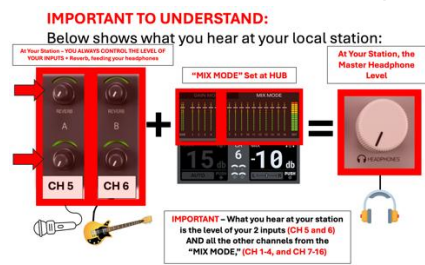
IMPORTANT TO UNDERSTAND:

Below shows what you hear at your local station:

At Your Station – YOU ALWAYS CONTROL THE LEVEL OF YOUR INPUTS • Reverb, feeding your headphones

REVERB

A

REVERB

B

CH 5

CH 6

"MIX MODE" Set at HUB

MIX MODE

15

6

-10 db

At Your Station, the Master Headphone Level

HEADPHONES

IMPORTANT – What you hear at your station is the level of your 2 inputs (CH 5 and 6) AND all the other channels from the "MIX MODE," (CH 1-4, and CH 7-16)